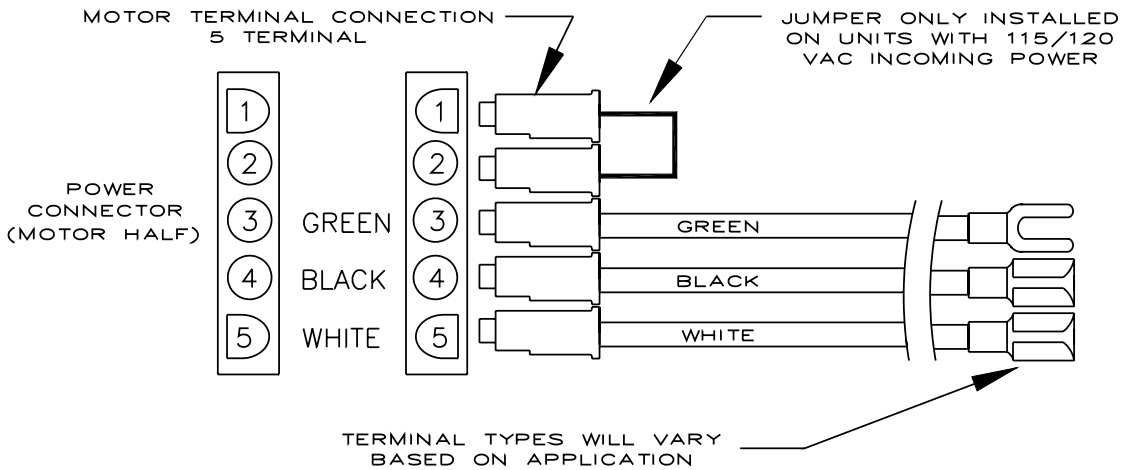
MOTOR TERMINAL CONNECTION
5 TERMINAL

JUMPER ONLY INSTALLED ON UNITS WITH 115/120 VAC INCOMING POWER

POWER CONNECTOR (MOTOR HALF)

1
2
3
4
5

GREEN
BLACK
WHITE

1
2
3
4
5

GREEN
BLACK
WHITE

TERMINAL TYPES WILL VARY BASED ON APPLICATION